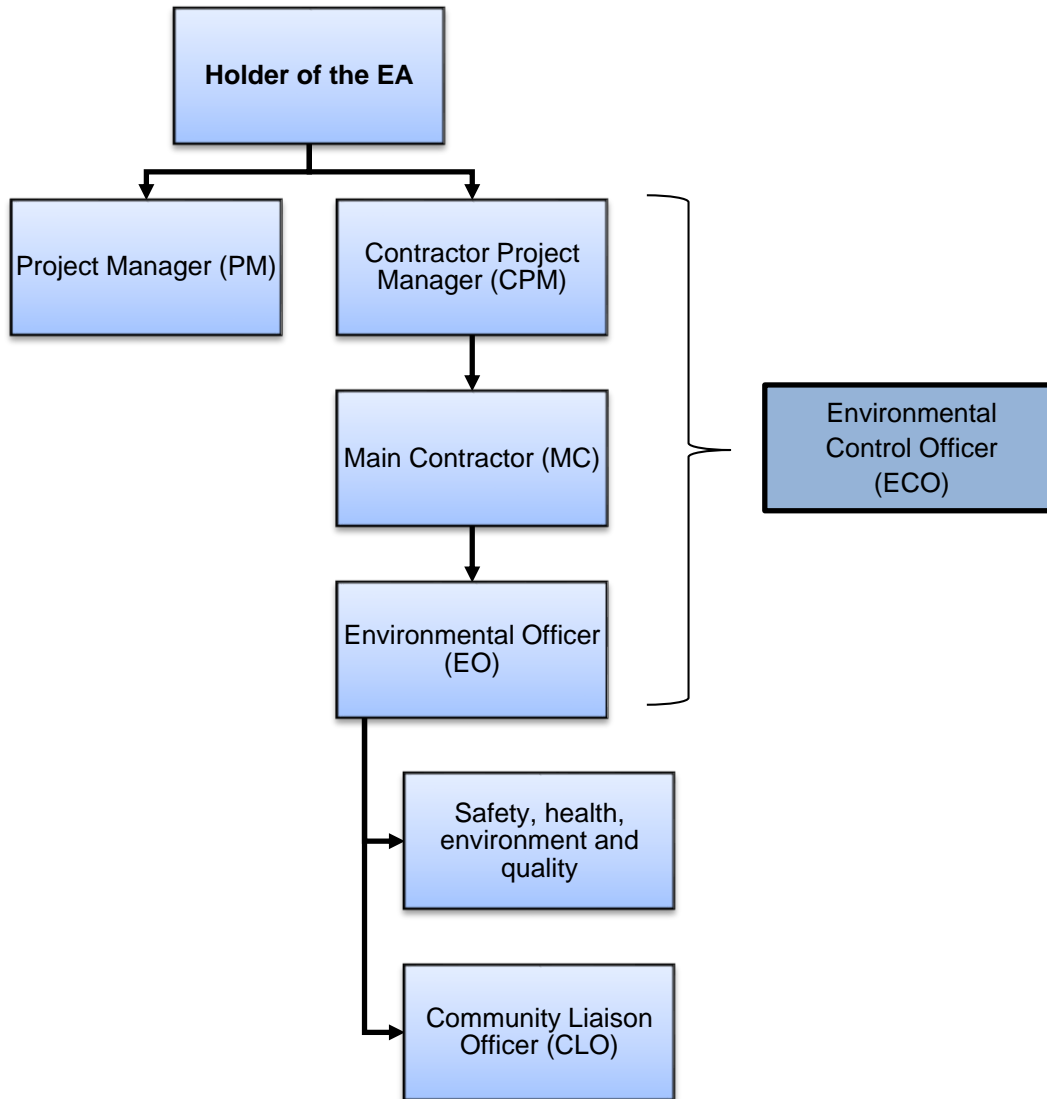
**Holder of the EA**

Project Manager (PM)

Contractor Project Manager (CPM)

Main Contractor (MC)

Environmental Officer (EO)

Environmental Control Officer (ECO)

Safety, health, environment and quality

Community Liaison Officer (CLO)